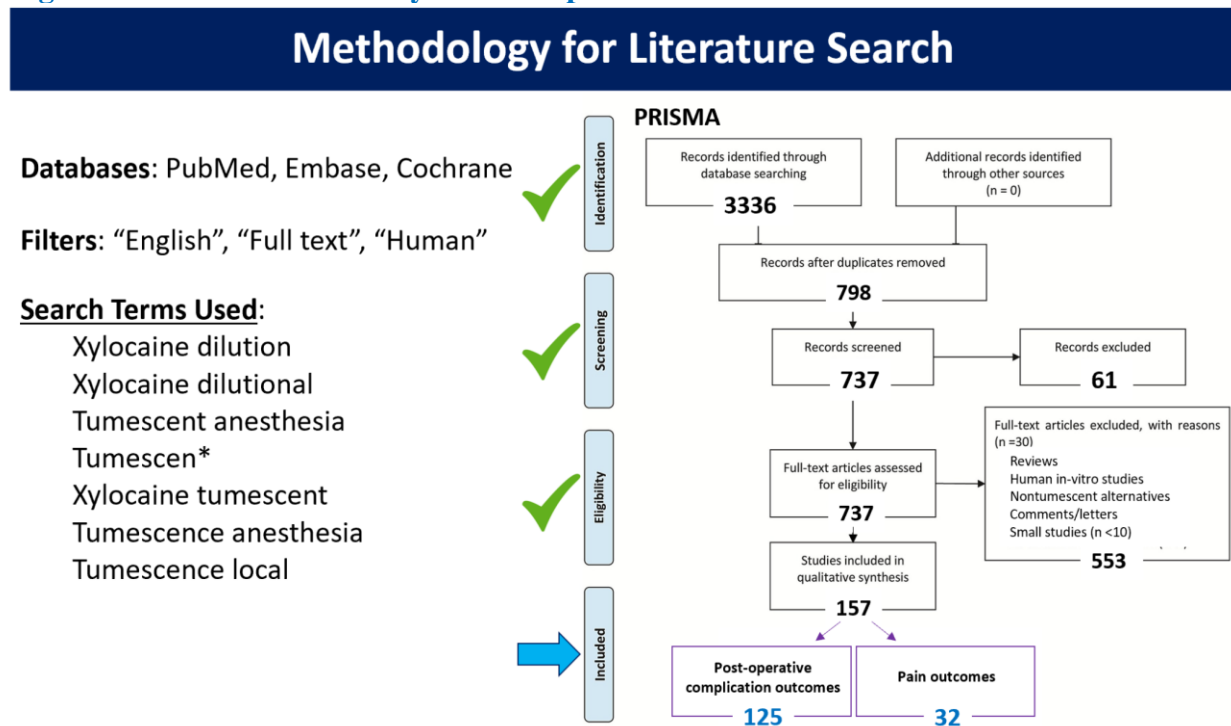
Methodology for Literature Search

Databases: PubMed, Embase, Cochrane

Filters: “English”, “Full text”, “Human”

Search Terms Used:
Xylocaine dilution
Xylocaine dilutional
Tumescent anesthesia
Tumescen*
Xylocaine tumescent
Tumescence anesthesia
Tumescence local

PRISMA

Identification

Records identified through database searching
3336

Additional records identified through other sources
(n = 0)

Records after duplicates removed
798

Screening

Records screened
737

Records excluded
61

Eligibility

Full-text articles assessed for eligibility
737

Full-text articles excluded, with reasons
(n =30)
Reviews
Human in-vitro studies
Nontumescent alternatives
Comments/letters
Small studies (n <10)
553

Included

Studies included in qualitative synthesis
157

Post-operative complication outcomes
125

Pain outcomes
32